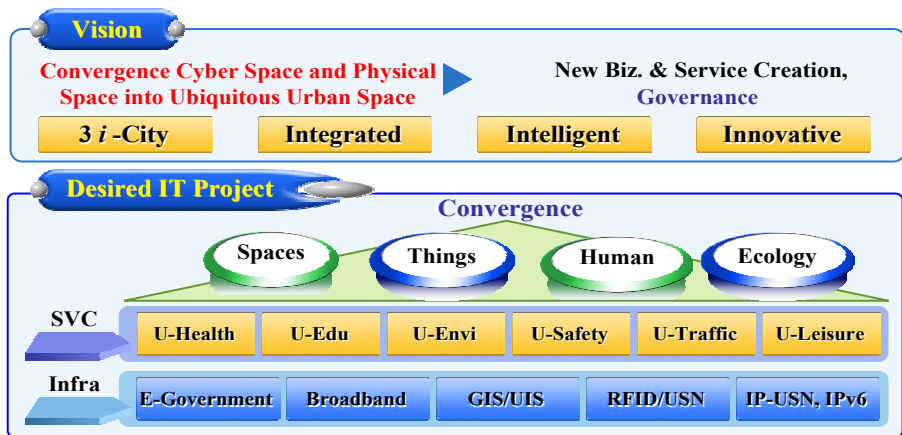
Vision

Convergence Cyber Space and Physical Space into Ubiquitous Urban Space

New Biz. & Service Creation, Governance

3 *i* -City

Integrated

Intelligent

Innovative

Desired IT Project

Convergence

Spaces

Things

Human

Ecology

SVC

U-Health

U-Edu

U-Envi

U-Safety

U-Traffic

U-Leisure

Infra

E-Government

Broadband

GIS/UIS

RFID/USN

IP-USN, IPv6